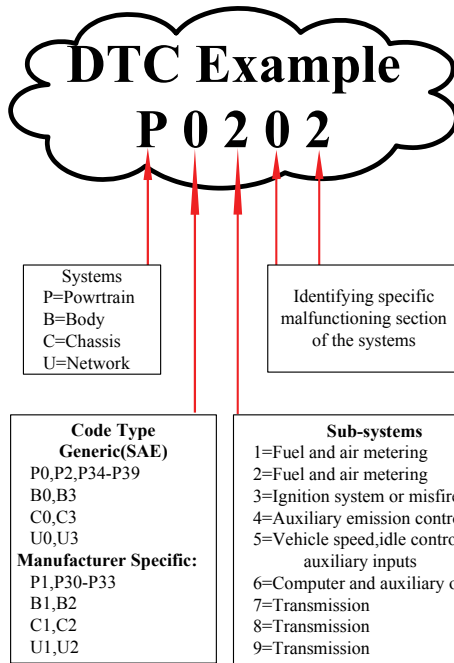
DTC Example
P 0 2 0 2

Systems
P=Powrtrain
B=Body
C=Chassis
U=Network

Identifying specific malfunctioning section of the systems

Code Type
Generic(SAE)
P0,P2,P34-P39
B0,B3
C0,C3
U0,U3
Manufacturer Specific:
P1,P30-P33
B1,B2
C1,C2
U1,U2

Sub-systems
1=Fuel and air metering
2=Fuel and air metering
3=Ignition system or misfir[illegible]
4=Auxiliary emission contr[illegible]
5=Vehicle speed,idle contro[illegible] auxiliary inputs
6=Computer and auxiliary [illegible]
7=Transmission
8=Transmission
9=Transmission